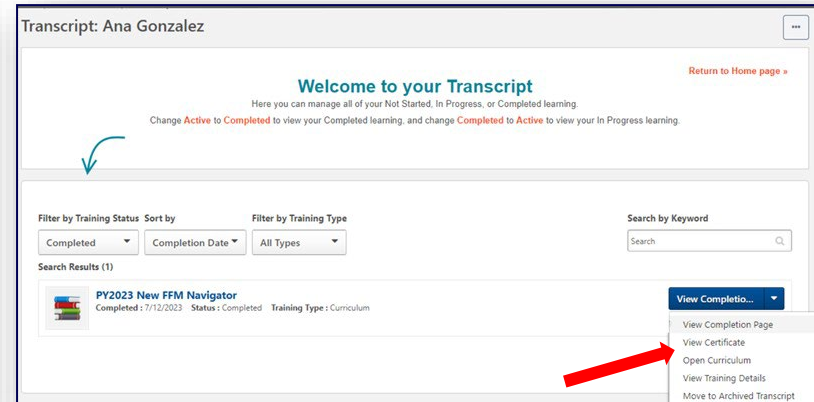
Transcript: Ana Gonzalez

...

Welcome to your Transcript

Return to Home page »

Here you can manage all of your Not Started, In Progress, or Completed learning.

Change Active to Completed to view your Completed learning, and change Completed to Active to view your In Progress learning.

Filter by Training Status
Completed

Sort by
Completion Date

Filter by Training Type
All Types

Search by Keyword
Search

Search Results (1)

PY2023 New FFM Navigator
Completed : 7/12/2023 Status : Completed Training Type : Curriculum

View Completio...

View Completion Page
View Certificate
Open Curriculum
View Training Details
Move to Archived Transcript